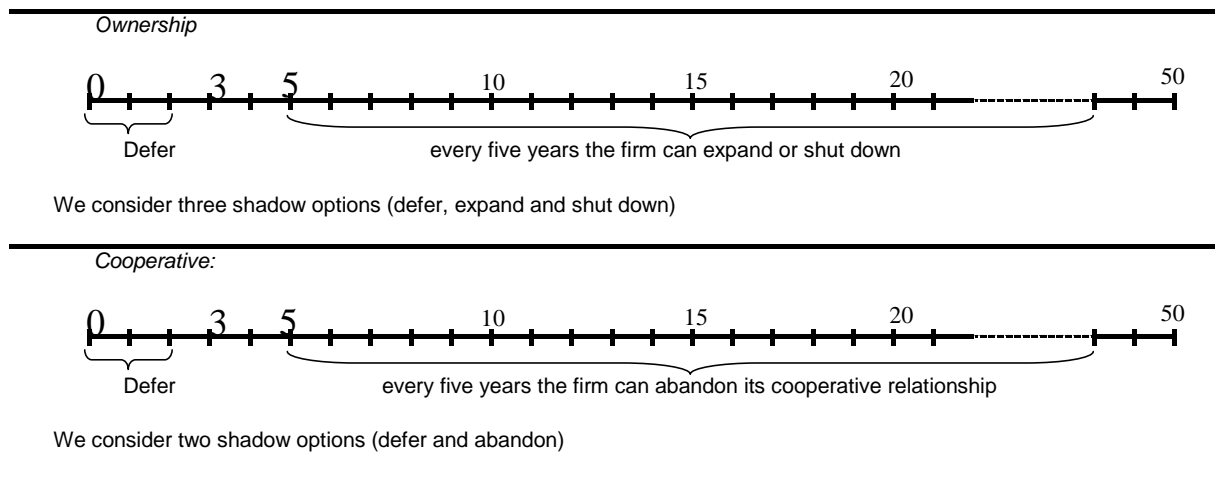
Ownership

0 3 5 10 15 20 50

Defer

every five years the firm can expand or shut down

We consider three shadow options (defer, expand and shut down)

Cooperative:

0 3 5 10 15 20 50

Defer

every five years the firm can abandon its cooperative relationship

We consider two shadow options (defer and abandon)